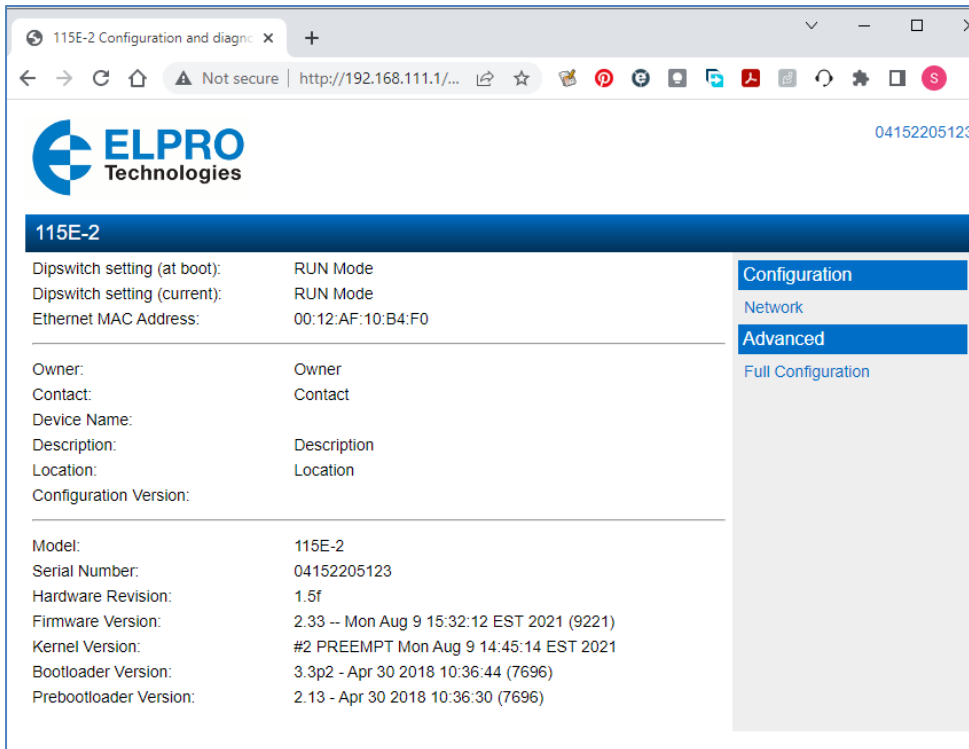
115E-2 Configuration and diagno ×
+

Not secure | http://192.168.111.1/...

S

ELPRO
Technologies

04152205123

115E-2

| | |
|---|---|
| Dipswitch setting (at boot): | RUN Mode |
| Dipswitch setting (current): | RUN Mode |
| Ethernet MAC Address: | 00:12:AF:10:B4:F0 |

| | |
|---|---|
| Owner: | Owner |
| Contact: | Contact |
| Device Name: | |
| Description: | Description |
| Location: | Location |
| Configuration Version: | |

| | |
|---|---|
| Model: | 115E-2 |
| Serial Number: | 04152205123 |
| Hardware Revision: | 1.5f |
| Firmware Version: | 2.33 -- Mon Aug 9 15:32:12 EST 2021 (9221) |
| Kernel Version: | #2 PREEMPT Mon Aug 9 14:45:14 EST 2021 |
| Bootloader Version: | 3.3p2 - Apr 30 2018 10:36:44 (7696) |
| Prebootloader Version: | 2.13 - Apr 30 2018 10:36:30 (7696) |

Configuration
Network
Advanced
Full Configuration